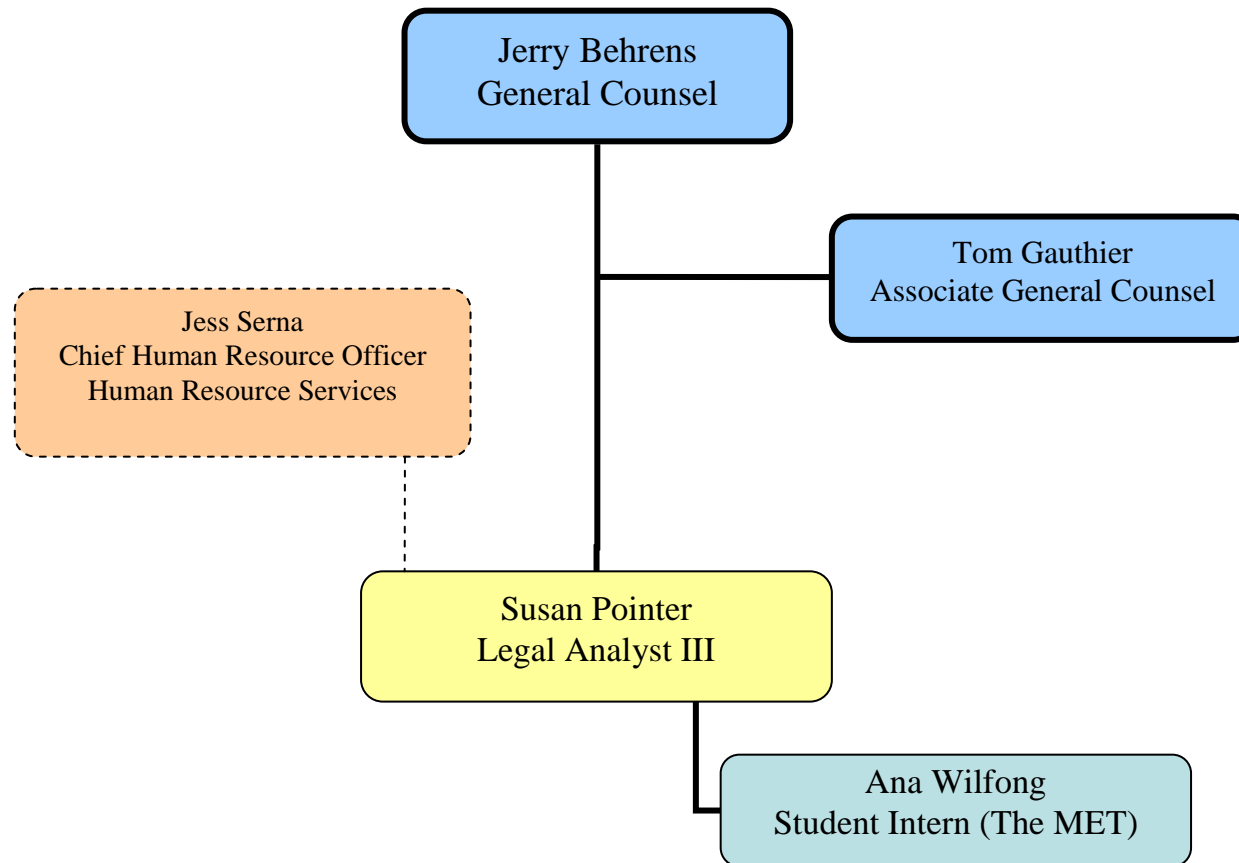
Jerry Behrens
General Counsel

Tom Gauthier
Associate General Counsel

Jess Serna
Chief Human Resource Officer
Human Resource Services

Susan Pointer
Legal Analyst III

Ana Wilfong
Student Intern (The MET)